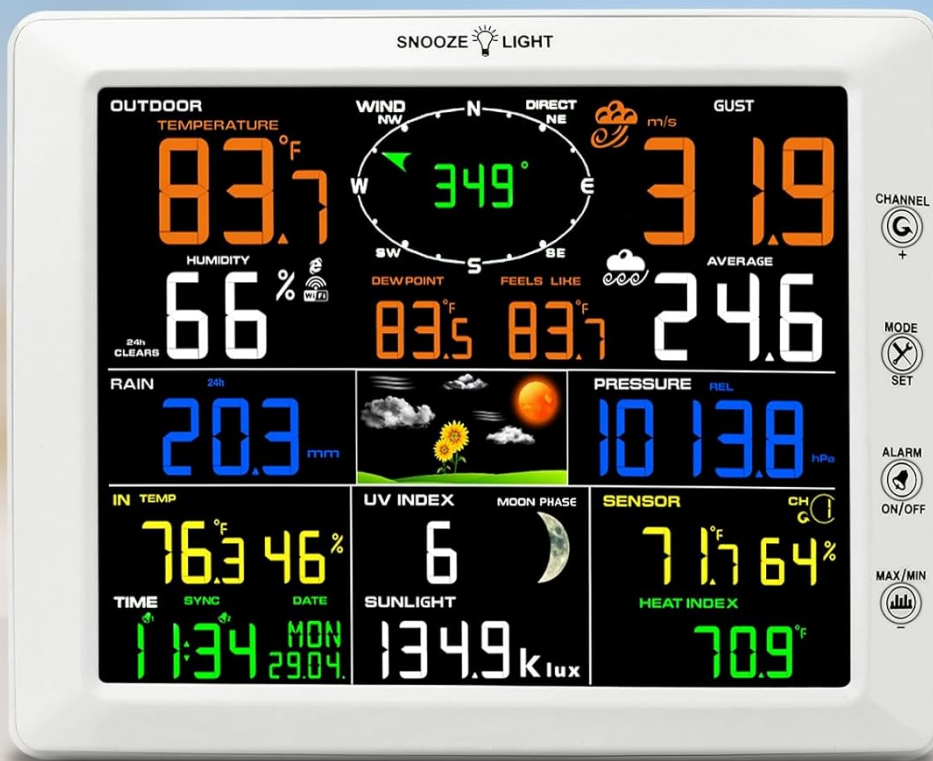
SNOOZE LIGHT

OUTDOOR
TEMPERATURE
83.7 °F

WIND DIRECT
N NE E SE S SW W NW
349°

m/s GUST
31.9

CHANNEL
+

HUMIDITY
66 %
WiFi
24h CLEARS

DEW POINT FEELS LIKE
83.5 °F 83.7 °F

AVERAGE
24.6

MODE
SET

RAIN 24h
20.3 mm

PRESSURE REL
1013.8 hPa

ALARM
ON/OFF

IN TEMP
76.3 °F 46 %

UV INDEX MOON PHASE
6

SENSOR CH
71.7 °F 64 %

MAX/MIN
−

TIME SYNC DATE
11:34 MON 29.04.

SUNLIGHT
134.9 Klux

HEAT INDEX
70.9 °F